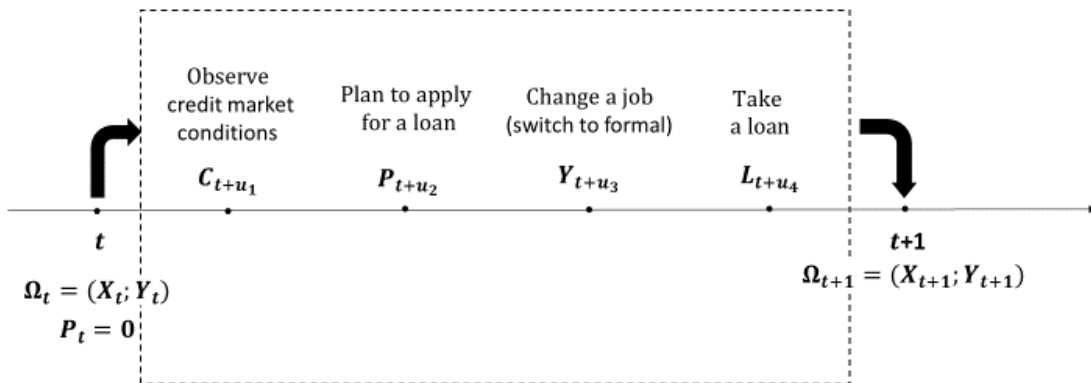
Observe credit market conditions

Plan to apply for a loan

Change a job (switch to formal)

Take a loan

$C_{t+u_1}$

$P_{t+u_2}$

$Y_{t+u_3}$

$L_{t+u_4}$

$t$

$\Omega_t = (X_t; Y_t)$

$P_t = 0$

$t+1$

$\Omega_{t+1} = (X_{t+1}; Y_{t+1})$